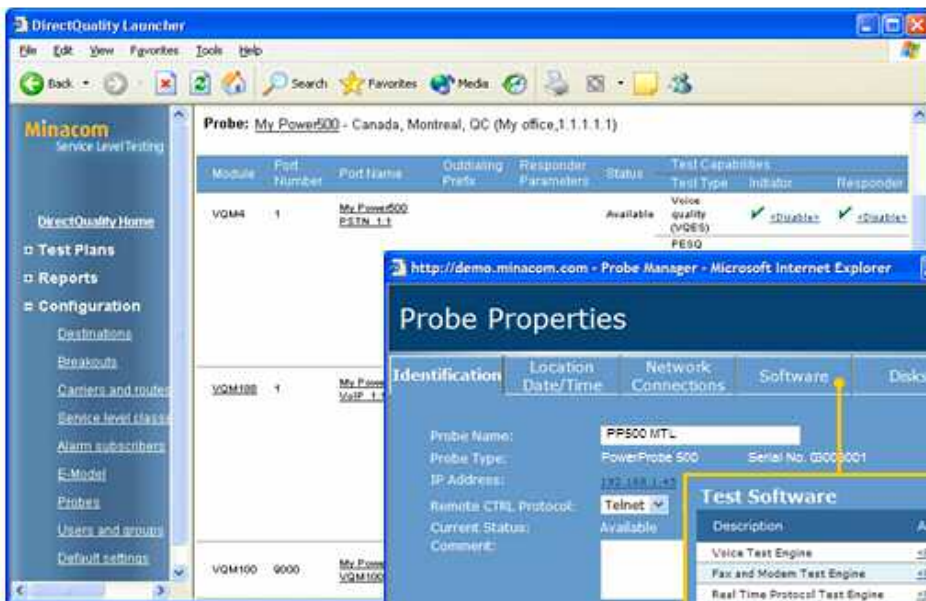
DirectQuality Launcher

File Edit View Favorites Tools Help

Back Search Favorites Media

Minacom
Service Level Testing

DirectQuality Home
Test Plans
Reports
Configuration
Destinations
Breakouts
Carriers and routes
Service level class
Alarm subscribers
E-Model
Probes
Users and groups
Default settings

Probe: My Power500 - Canada, Montreal, QC (My office,1.1.1.1.1)

| Module | Port Number | Port Name | Outdialing Prefix | Responder Parameters | Status | Test Type | Initiator | Responder |
|---|---|---|---|---|---|---|---|---|
| VQM4 | 1 | My Power500 PSTN 1.1 | | | Available | Voice quality (VQES) | <Disable> | <Disable> |
| | | | | | | PESQ | | |
| VQM100 | 1 | My Power VoIP 1.1 | | | | | | |
| VQM100 | 9000 | My Power VQM100 | | | | | | |

Test Capabilities

http://demo.minacom.com - Probe Manager - Microsoft Internet Explorer

Probe Properties

Identification | Location Date/Time | Network Connections | Software | Disks

Probe Name: PP500 MTL
Probe Type: PowerProbe 500 Serial No. 03000001
IP Address: 192.168.1.45
Remote CTRL Protocol: Telnet
Current Status: Available
Comment:

Test Software
Description
Voice Test Engine
Fax and Modem Test Engine
Real Time Protocol Test Engine